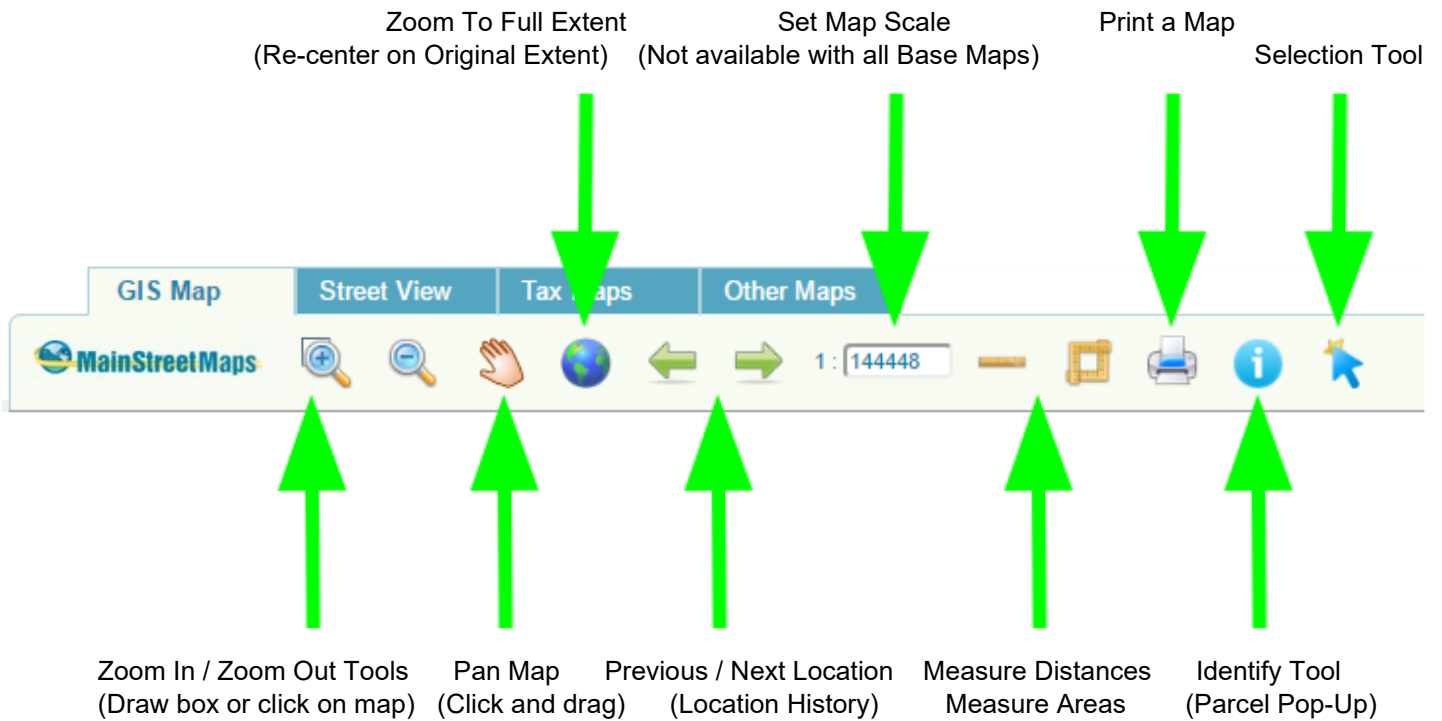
Zoom To Full Extent
(Re-center on Original Extent)

Set Map Scale
(Not available with all Base Maps)

Print a Map

Selection Tool

GIS Map
Street View
Tax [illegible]aps
Other Maps

MainStreetMaps

1 : 144448

Zoom In / Zoom Out Tools
(Draw box or click on map)

Pan Map
(Click and drag)

Previous / Next Location
(Location History)

Measure Distances
Measure Areas

Identify Tool
(Parcel Pop-Up)